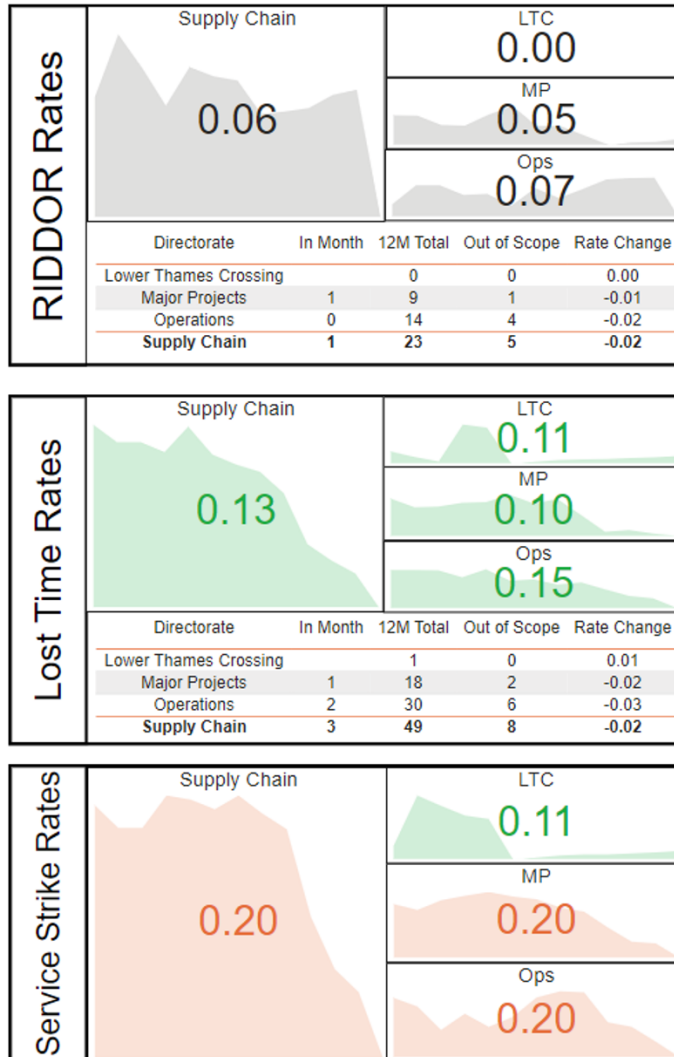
RIDDOR Rates

Supply Chain
0.06

LTC
0.00

MP
0.05

Ops
0.07

| Directorate | In Month | 12M Total | Out of Scope | Rate Change |
|---|---|---|---|---|
| Lower Thames Crossing | | 0 | 0 | 0.00 |
| Major Projects | 1 | 9 | 1 | -0.01 |
| Operations | 0 | 14 | 4 | -0.02 |
| **Supply Chain** | **1** | **23** | **5** | **-0.02** |

Lost Time Rates

Supply Chain
0.13

LTC
0.11

MP
0.10

Ops
0.15

| Directorate | In Month | 12M Total | Out of Scope | Rate Change |
|---|---|---|---|---|
| Lower Thames Crossing | | 1 | 0 | 0.01 |
| Major Projects | 1 | 18 | 2 | -0.02 |
| Operations | 2 | 30 | 6 | -0.03 |
| **Supply Chain** | **3** | **49** | **8** | **-0.02** |

Service Strike Rates

Supply Chain
0.20

LTC
0.11

MP
0.20

Ops
0.20